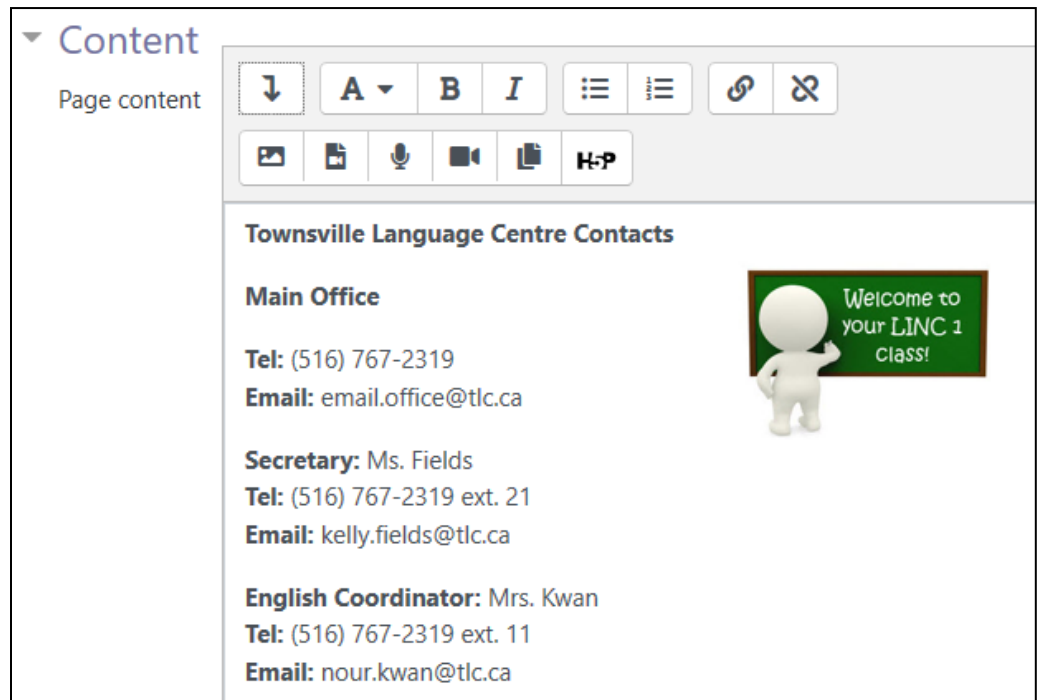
Content

Page content

A B I

H-P

Townsville Language Centre Contacts

Main Office

Welcome to your LINC 1 class!

Tel: (516) 767-2319
Email: email.office@tlc.ca

Secretary: Ms. Fields
Tel: (516) 767-2319 ext. 21
Email: kelly.fields@tlc.ca

English Coordinator: Mrs. Kwan
Tel: (516) 767-2319 ext. 11
Email: nour.kwan@tlc.ca